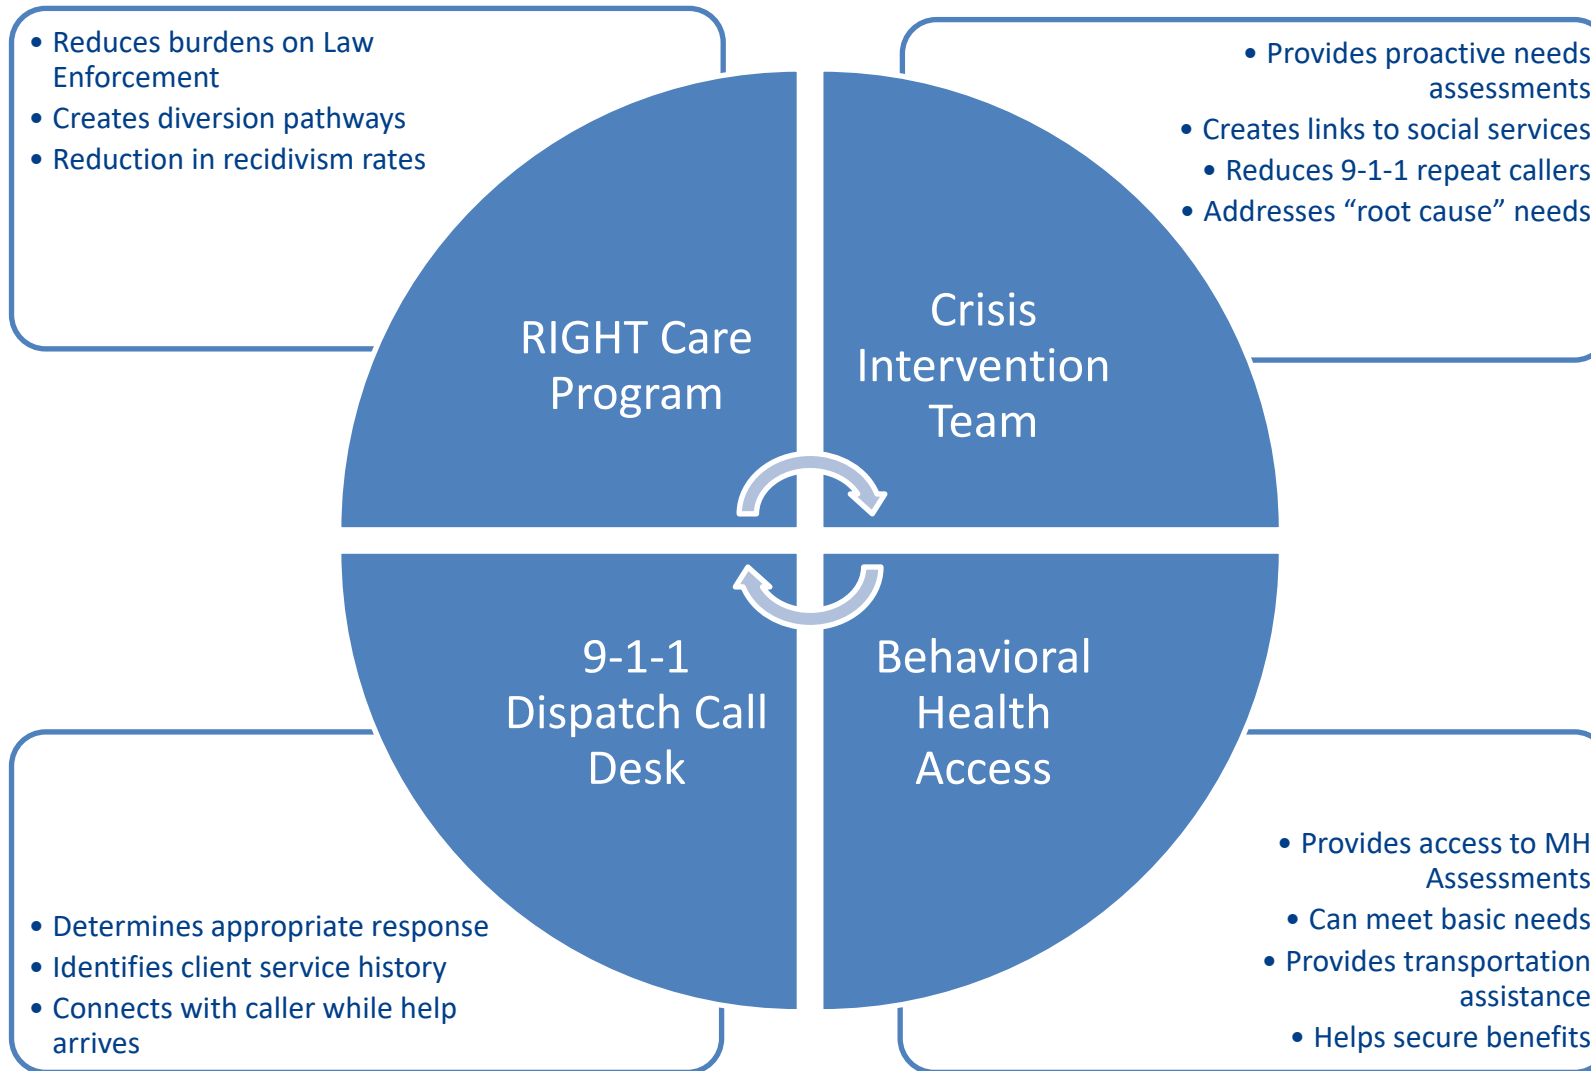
• Reduces burdens on Law Enforcement
• Creates diversion pathways
• Reduction in recidivism rates

• Provides proactive needs assessments
• Creates links to social services
• Reduces 9-1-1 repeat callers
• Addresses “root cause” needs

RIGHT Care Program

Crisis Intervention Team

9-1-1 Dispatch Call Desk

Behavioral Health Access

• Determines appropriate response
• Identifies client service history
• Connects with caller while help arrives

• Provides access to MH Assessments
• Can meet basic needs
• Provides transportation assistance
• Helps secure benefits